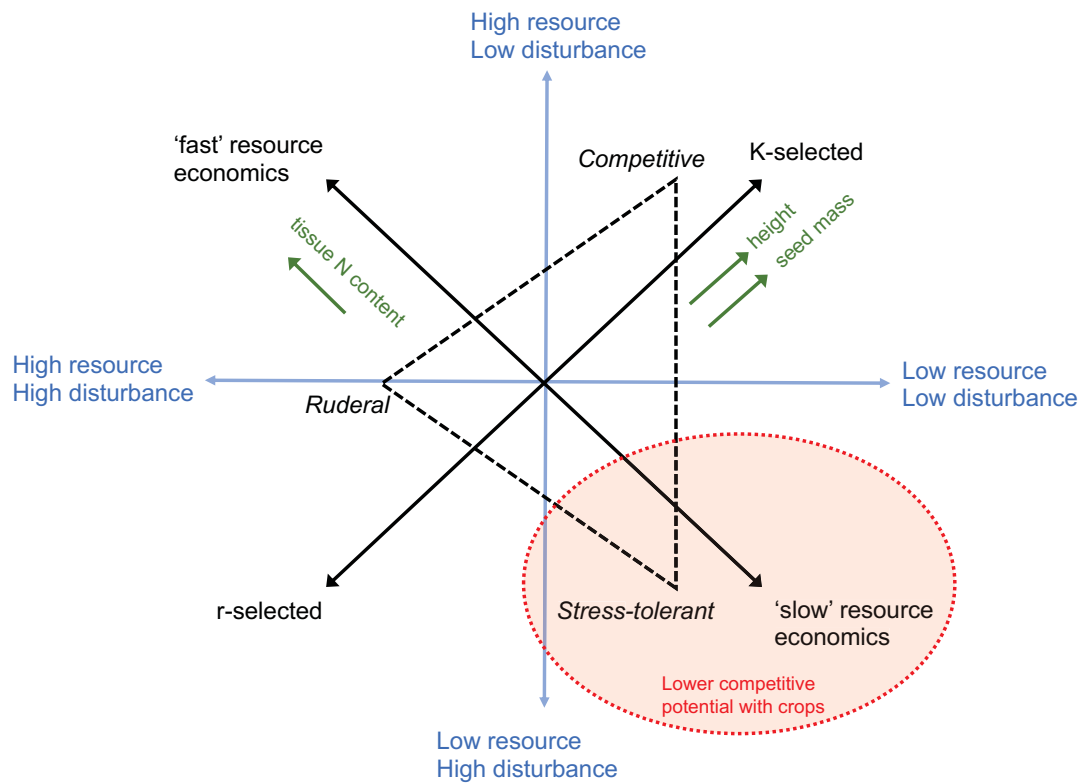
High resource
Low disturbance

'fast' resource
economics

Competitive

K-selected

tissue N content

height
seed mass

High resource
High disturbance

Ruderal

Low resource
Low disturbance

r-selected

Stress-tolerant

'slow' resource
economics

Lower competitive
potential with crops

Low resource
High disturbance